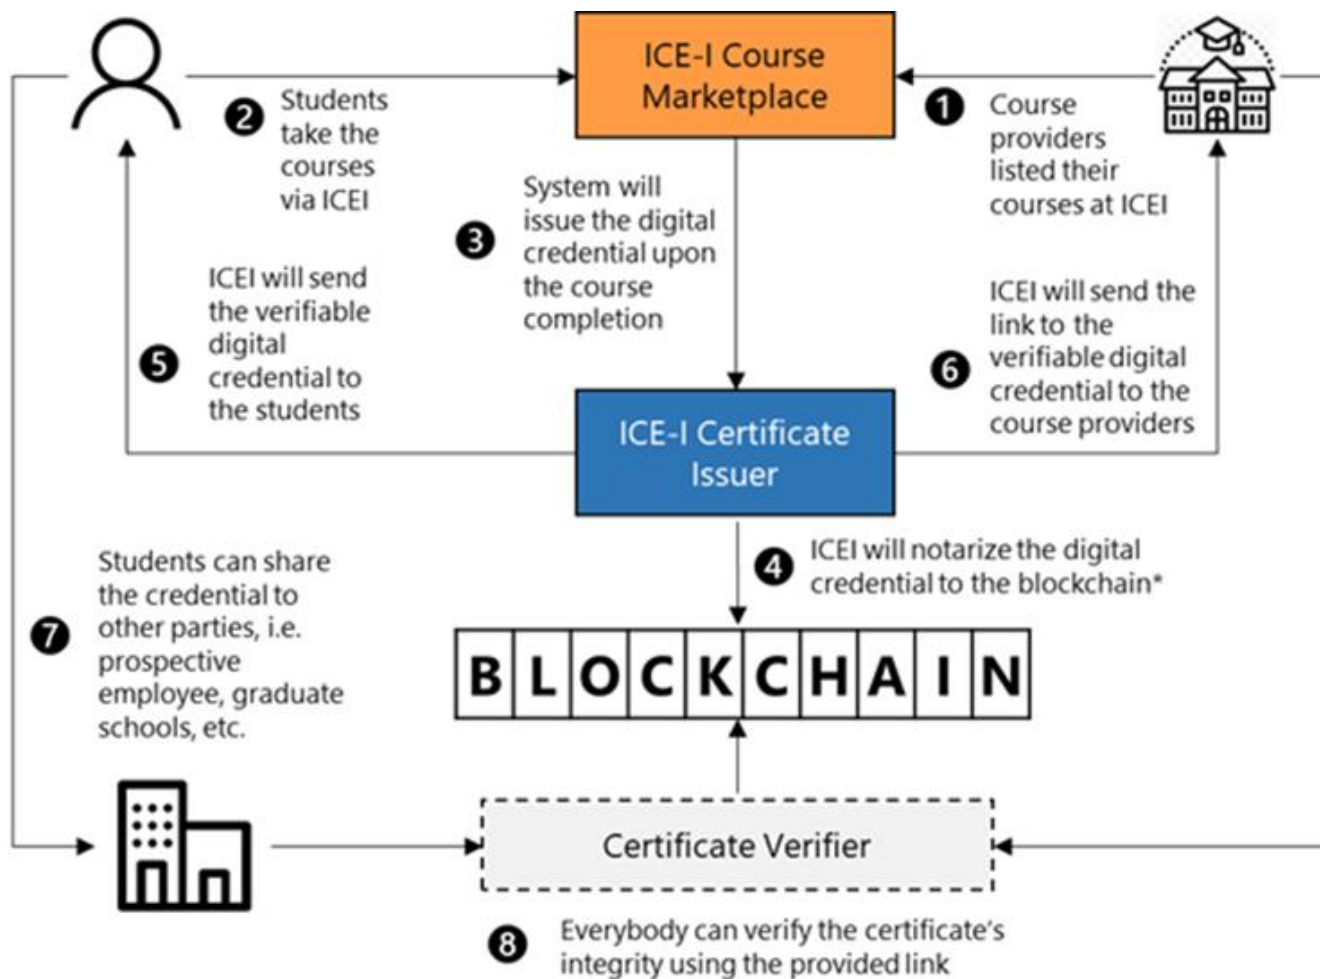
ICE-I Course Marketplace

2 Students take the courses via ICEI

1 Course providers listed their courses at ICEI

3 System will issue the digital credential upon the course completion

5 ICEI will send the verifiable digital credential to the students

6 ICEI will send the link to the verifiable digital credential to the course providers

ICE-I Certificate Issuer

4 ICEI will notarize the digital credential to the blockchain*

7 Students can share the credential to other parties, i.e. prospective employee, graduate schools, etc.

B L O C K C H A I N

Certificate Verifier

8 Everybody can verify the certificate's integrity using the provided link